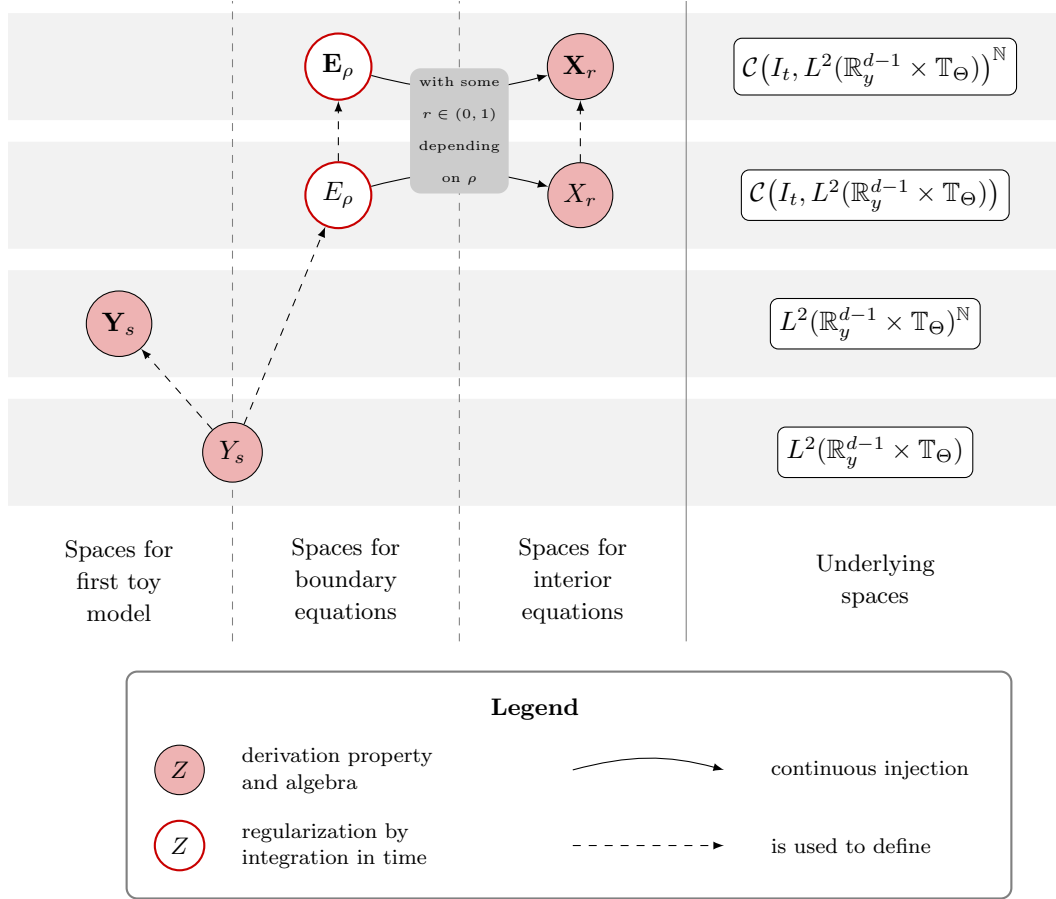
$\mathbf{E}_\rho$

with some $r \in (0,1)$ depending on $\rho$

$\mathbf{X}_r$

$\mathcal{C}\big(I_t, L^2(\mathbb{R}_y^{d-1} \times \mathbb{T}_\Theta)\big)^{\mathbb{N}}$

$E_\rho$

$X_r$

$\mathcal{C}\big(I_t, L^2(\mathbb{R}_y^{d-1} \times \mathbb{T}_\Theta)\big)$

$\mathbf{Y}_s$

$L^2(\mathbb{R}_y^{d-1} \times \mathbb{T}_\Theta)^{\mathbb{N}}$

$Y_s$

$L^2(\mathbb{R}_y^{d-1} \times \mathbb{T}_\Theta)$

Spaces for first toy model

Spaces for boundary equations

Spaces for interior equations

Underlying spaces

Legend

$Z$ derivation property and algebra

continuous injection

$Z$ regularization by integration in time

is used to define